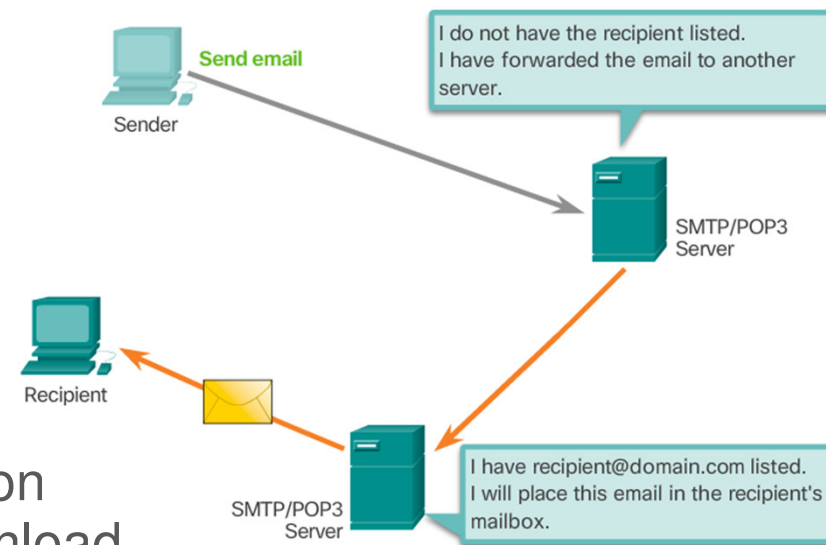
Send email

Sender

I do not have the recipient listed.
I have forwarded the email to another server.

SMTP/POP3
Server

Recipient

on
nload

SMTP/POP3
Server

I have recipient@domain.com listed.
I will place this email in the recipient's mailbox.